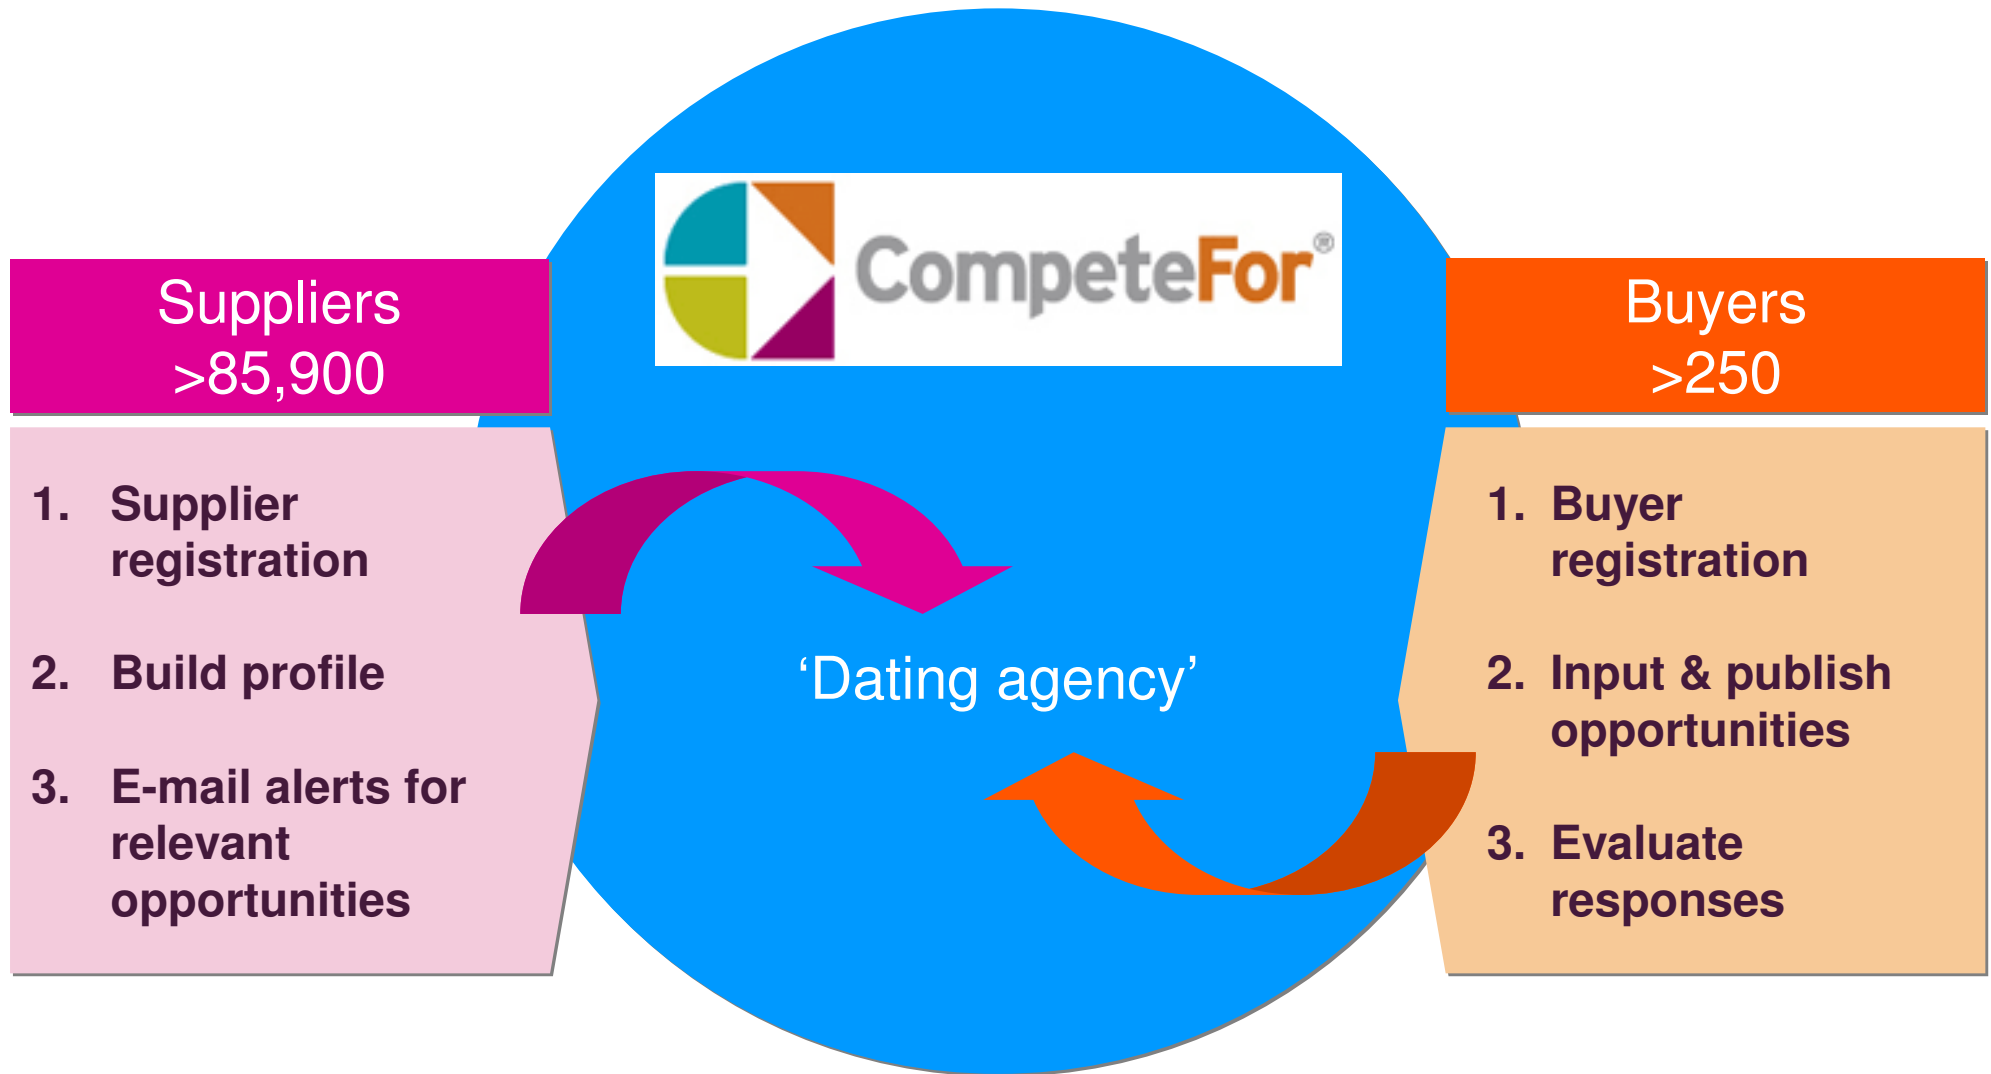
CompeteFor®

Suppliers
>85,900

1. Supplier registration

2. Build profile

3. E-mail alerts for relevant opportunities

'Dating agency'

Buyers
>250

1. Buyer registration

2. Input & publish opportunities

3. Evaluate responses